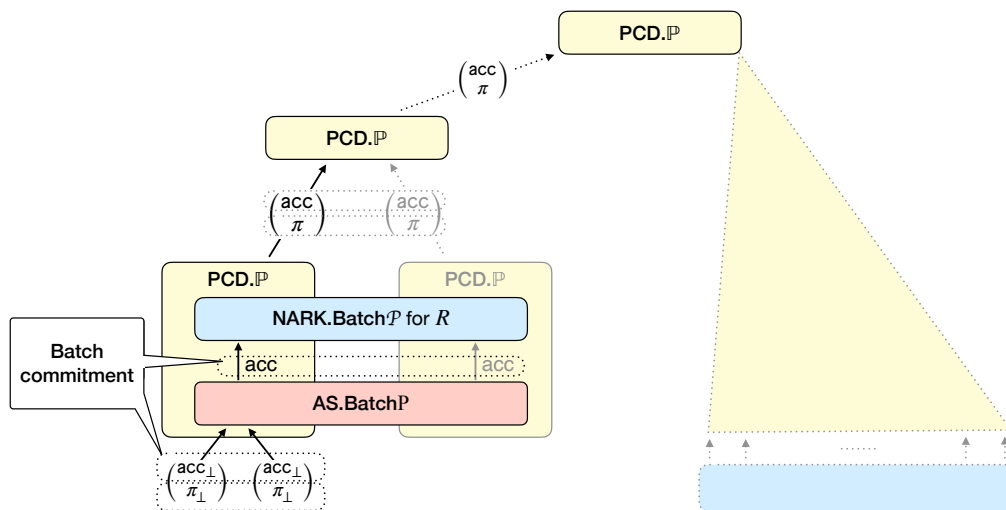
PCD.$\mathbb{P}$

$\begin{pmatrix} \text{acc} \\ \pi \end{pmatrix}$

PCD.$\mathbb{P}$

$\begin{pmatrix} \text{acc} \\ \pi \end{pmatrix}$ $\begin{pmatrix} \text{acc} \\ \pi \end{pmatrix}$

PCD.$\mathbb{P}$

PCD.$\mathbb{P}$

NARK.Batch$\mathcal{P}$ for $R$

Batch commitment

acc

acc

AS.Batch$\mathbb{P}$

$\begin{pmatrix} \text{acc}_\perp \\ \pi_\perp \end{pmatrix}$ $\begin{pmatrix} \text{acc}_\perp \\ \pi_\perp \end{pmatrix}$

......